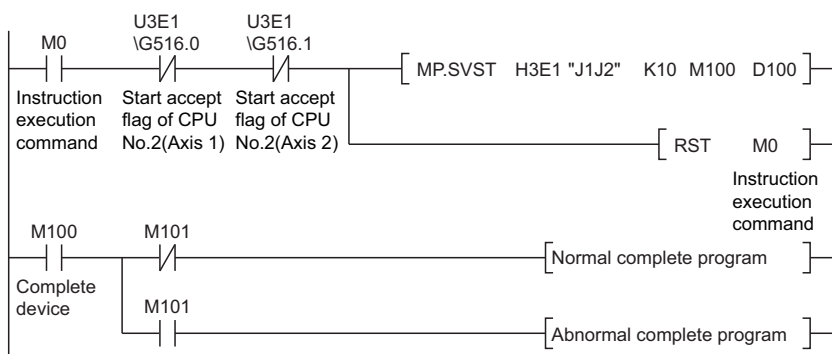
U3E1 \G516.0

U3E1 \G516.1

M0

MP.SVST H3E1 "J1J2" K10 M100 D100

Instruction execution command

Start accept flag of CPU No.2(Axis 1)

Start accept flag of CPU No.2(Axis 2)

RST M0

Instruction execution command

M100

M101

Normal complete program

Complete device

M101

Abnormal complete program